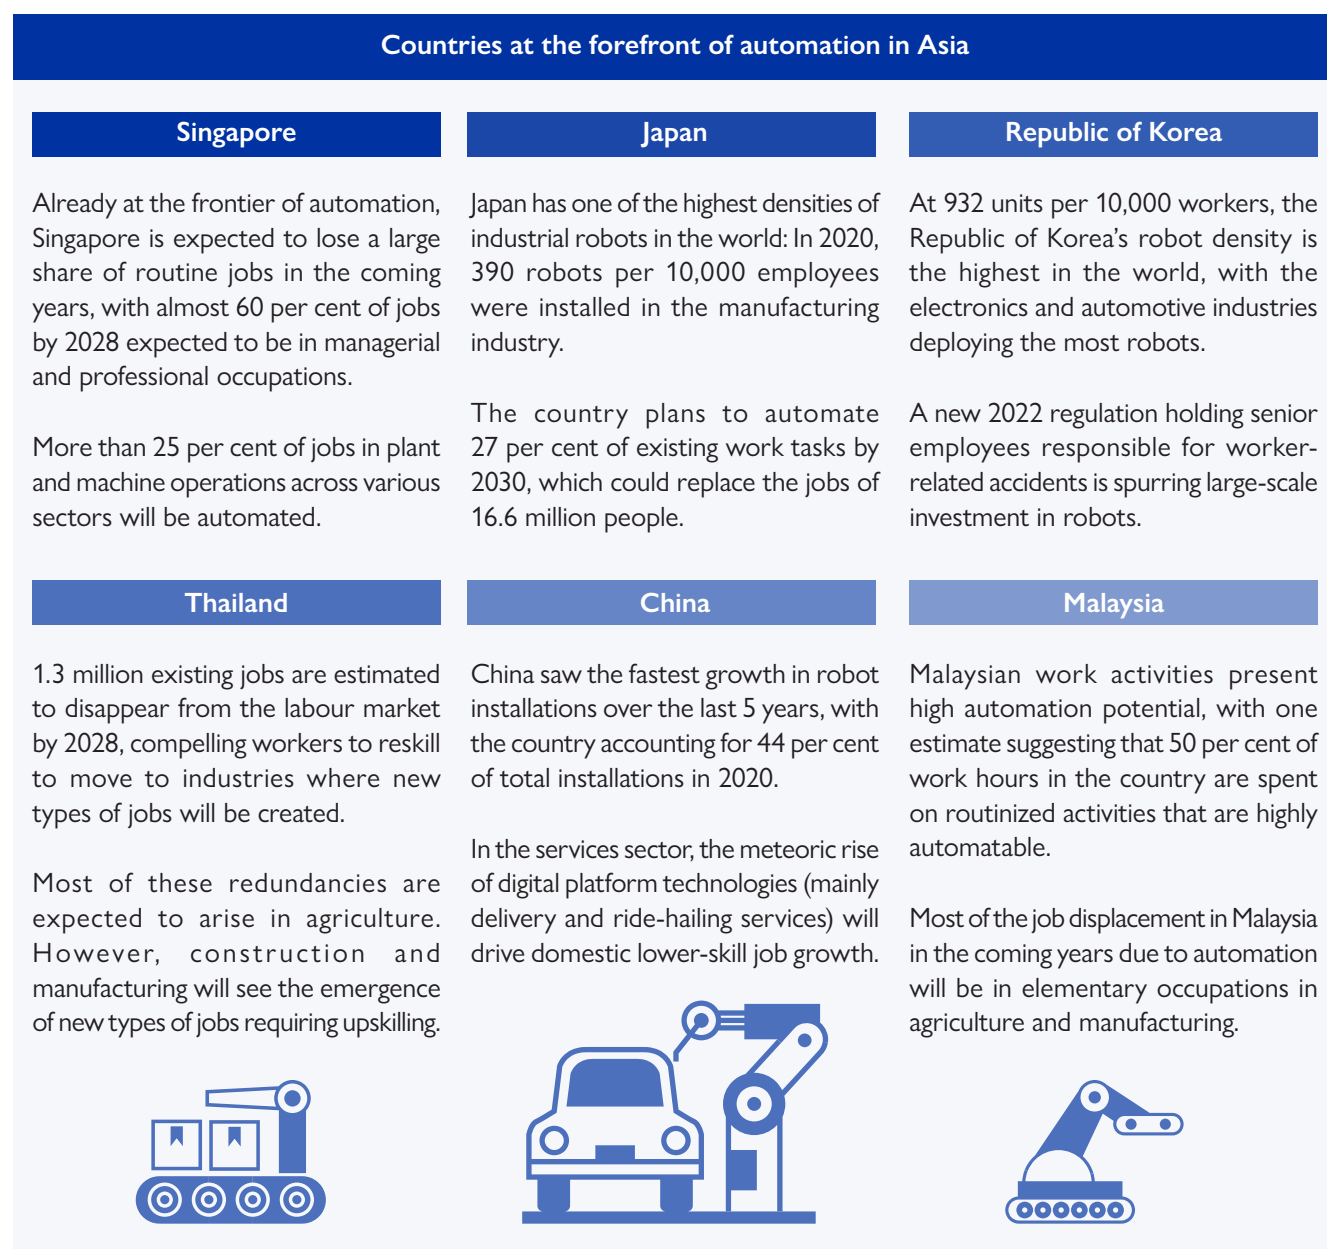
Countries at the forefront of automation in Asia

Singapore

Already at the frontier of automation, Singapore is expected to lose a large share of routine jobs in the coming years, with almost 60 per cent of jobs by 2028 expected to be in managerial and professional occupations.

More than 25 per cent of jobs in plant and machine operations across various sectors will be automated.

Japan

Japan has one of the highest densities of industrial robots in the world: In 2020, 390 robots per 10,000 employees were installed in the manufacturing industry.

The country plans to automate 27 per cent of existing work tasks by 2030, which could replace the jobs of 16.6 million people.

Republic of Korea

At 932 units per 10,000 workers, the Republic of Korea's robot density is the highest in the world, with the electronics and automotive industries deploying the most robots.

A new 2022 regulation holding senior employees responsible for worker-related accidents is spurring large-scale investment in robots.

Thailand

1.3 million existing jobs are estimated to disappear from the labour market by 2028, compelling workers to reskill to move to industries where new types of jobs will be created.

Most of these redundancies are expected to arise in agriculture. However, construction and manufacturing will see the emergence of new types of jobs requiring upskilling.

China

China saw the fastest growth in robot installations over the last 5 years, with the country accounting for 44 per cent of total installations in 2020.

In the services sector, the meteoric rise of digital platform technologies (mainly delivery and ride-hailing services) will drive domestic lower-skill job growth.

Malaysia

Malaysian work activities present high automation potential, with one estimate suggesting that 50 per cent of work hours in the country are spent on routinized activities that are highly automatable.

Most of the job displacement in Malaysia in the coming years due to automation will be in elementary occupations in agriculture and manufacturing.